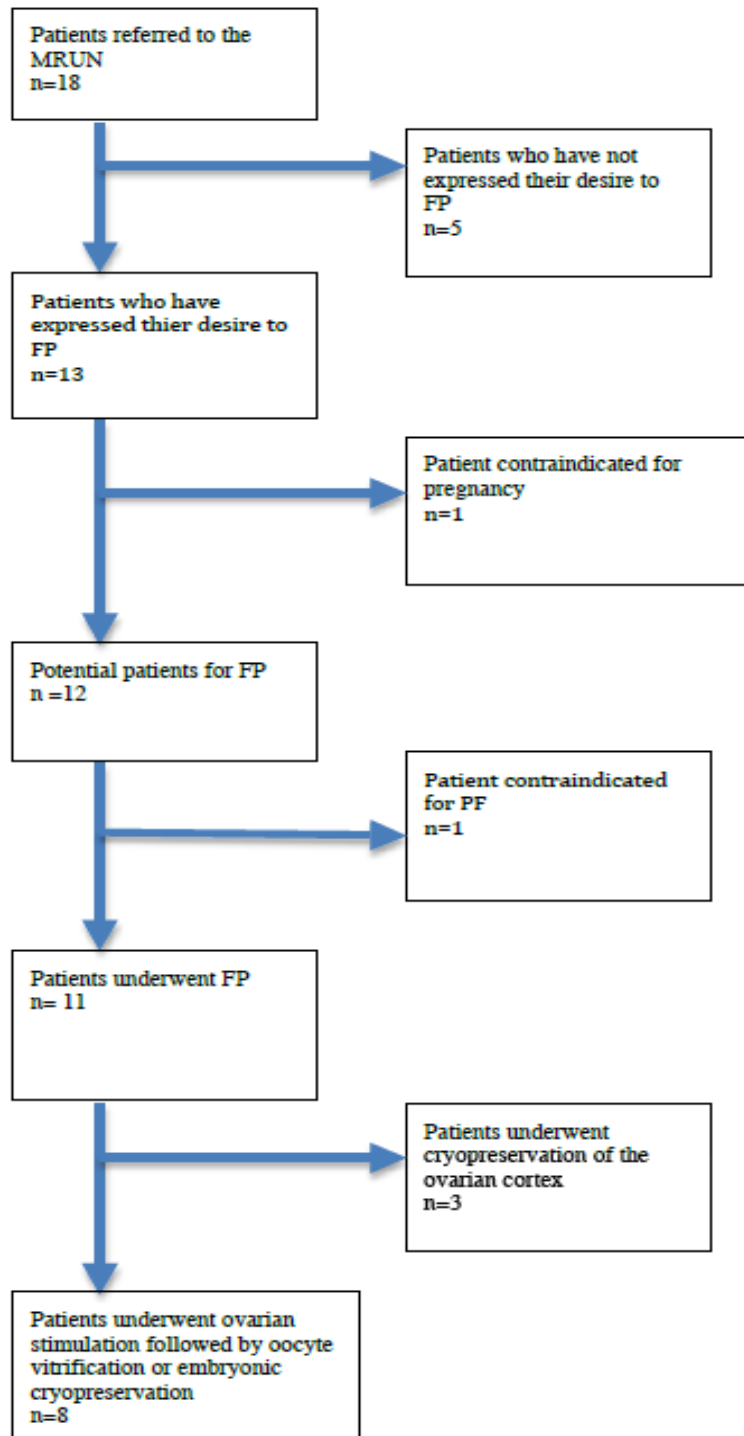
Patients referred to the MRUN
n=18

Patients who have not expressed their desire to FP
n=5

Patients who have expressed thier desire to FP
n=13

Patient contraindicated for pregnancy
n=1

Potential patients for FP
n =12

Patient contraindicated for PF
n=1

Patients underwent FP
n= 11

Patients underwent cryopreservation of the ovarian cortex
n=3

Patients underwent ovarian stimulation followed by oocyte vitrification or embryonic cryopreservation
n=8